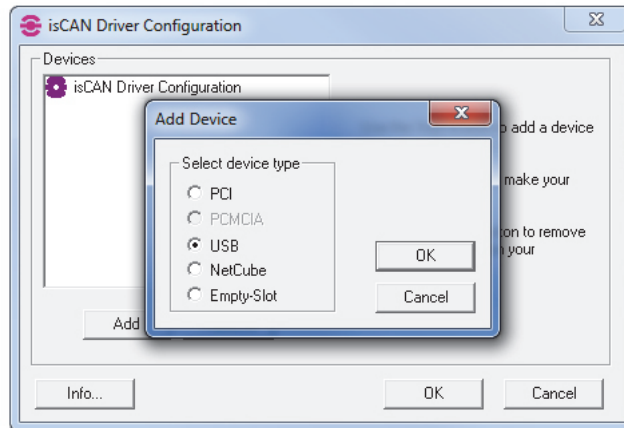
isCAN Driver Configuration

Devices

isCAN Driver Configuration

o add a device

make your

on to remove
n your

Add

Add Device

Select device type

PCI

PCMCIA

USB

NetCube

Empty-Slot

OK

Cancel

Info...

OK

Cancel